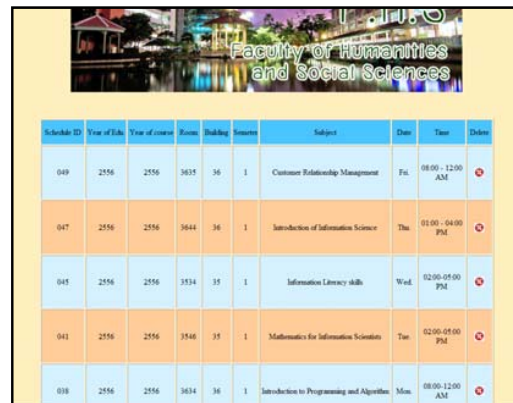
Faculty of Humanities and Social Sciences

| Schedule ID | Year of Edu | Year of course | Room | Building | Semester | Subject | Date | Time | Delete |
|---|---|---|---|---|---|---|---|---|---|
| 049 | 2556 | 2556 | 3635 | 36 | 1 | Customer Relationship Management | Fri. | 08:00 - 12:00 AM | |
| 047 | 2556 | 2556 | 3644 | 36 | 1 | Introduction of Information Science | Thu. | 01:00 - 04:00 PM | |
| 045 | 2556 | 2556 | 3534 | 35 | 1 | Information Literacy skills | Wed. | 02:00-05:00 PM | |
| 041 | 2556 | 2556 | 3546 | 35 | 1 | Mathematics for Information Scientists | Tue. | 02:00-05:00 PM | |
| 038 | 2556 | 2556 | 3634 | 36 | 1 | Introduction to Programming and Algorithm | Mon. | 08:00-12:00 AM | |